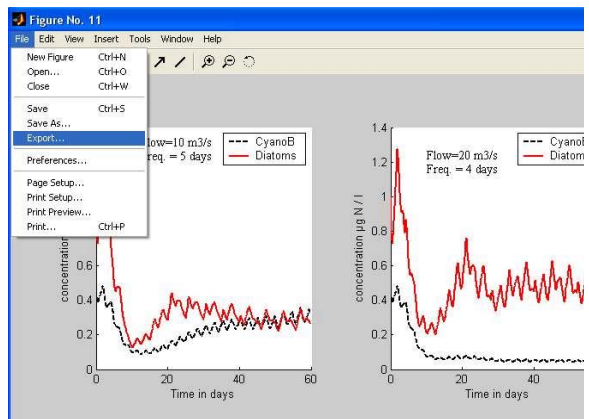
Figure No. 11

File Edit View Insert Tools Window Help

New Figure Ctrl+N
Open... Ctrl+O
Close Ctrl+W
Save Ctrl+S
Save As...
Export...
Preferences...
Page Setup...
Print Setup...
Print Preview...
Print... Ctrl+P

low=10 m3/s
req. = 5 days

CyanoB
Diatoms

concentration
0.6
0.4
0.2
0
0 20 40 60
Time in days

1.4
1.2
1
0.8
0.6
0.4
0.2
0
concentration µg N / l

Flow=20 m3/s
Freq. = 4 days

CyanoB
Diatom

0 20 40
Time in days